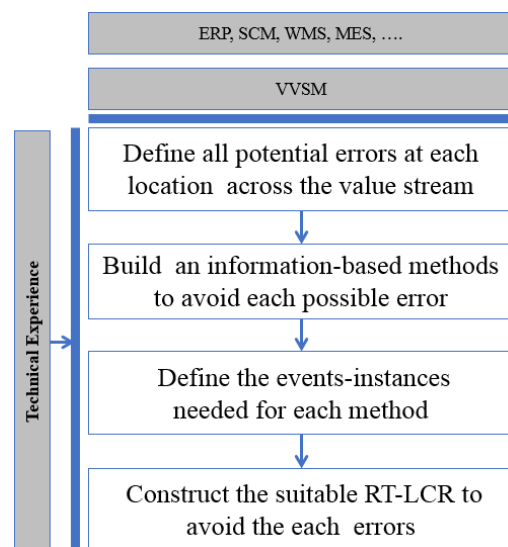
ERP, SCM, WMS, MES, ….

VVSM

Technical Experience

Define all potential errors at each location across the value stream

Build an information-based methods to avoid each possible error

Define the events-instances needed for each method

Construct the suitable RT-LCR to avoid the each errors